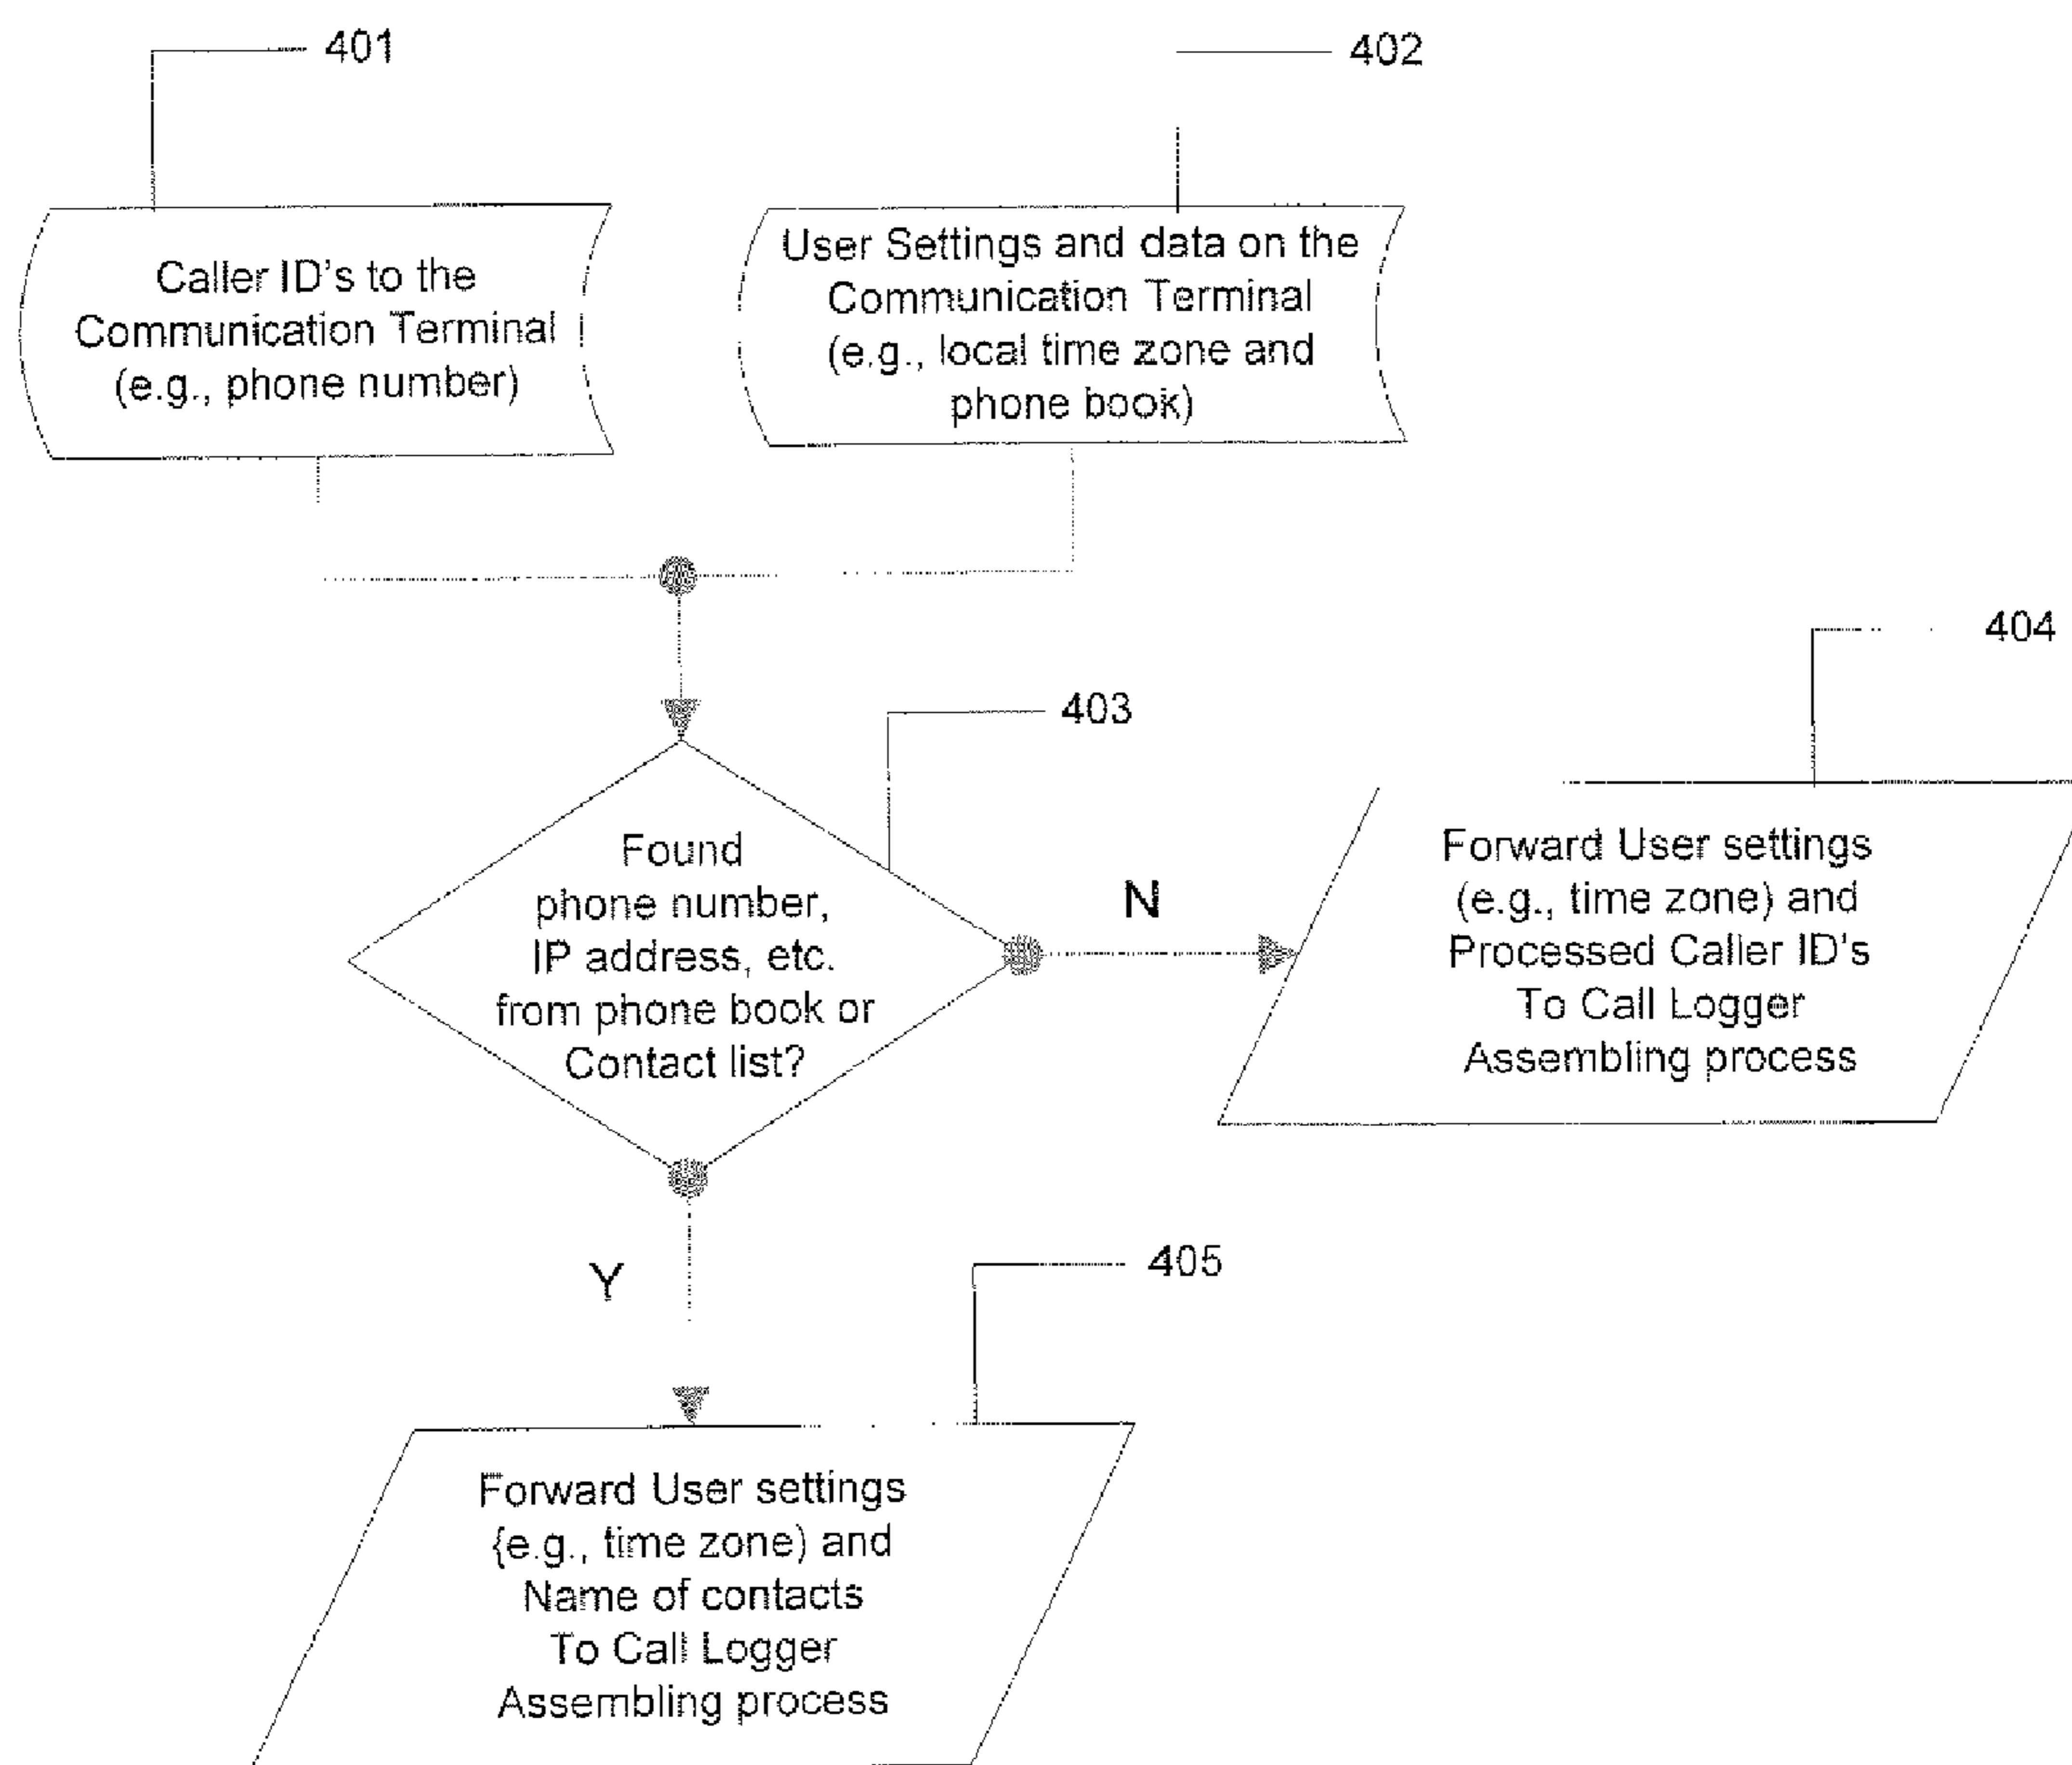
401

402

Caller ID's to the Communication Terminal (e.g., phone number)

User Settings and data on the Communication Terminal (e.g., local time zone and phone book)

404

403

Found phone number, IP address, etc. from phone book or Contact list?

N

Forward User settings (e.g., time zone) and Processed Caller ID's To Call Logger Assembling process

Y

405

Forward User settings (e.g., time zone) and Name of contacts To Call Logger Assembling process